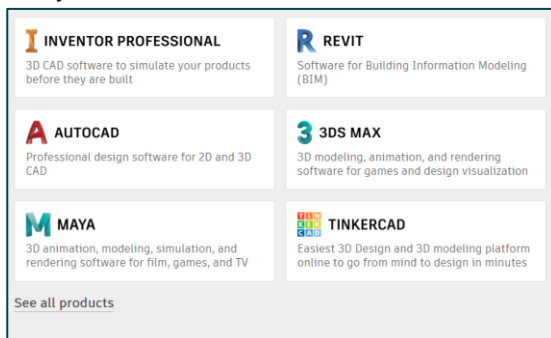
INVENTOR PROFESSIONAL
3D CAD software to simulate your products before they are built

REVIT
Software for Building Information Modeling (BIM)

AUTOCAD
Professional design software for 2D and 3D CAD

3DS MAX
3D modeling, animation, and rendering software for games and design visualization

MAYA
3D animation, modeling, simulation, and rendering software for film, games, and TV

TIN KER CAD

TINKERCAD
Easiest 3D Design and 3D modeling platform online to go from mind to design in minutes

See all products